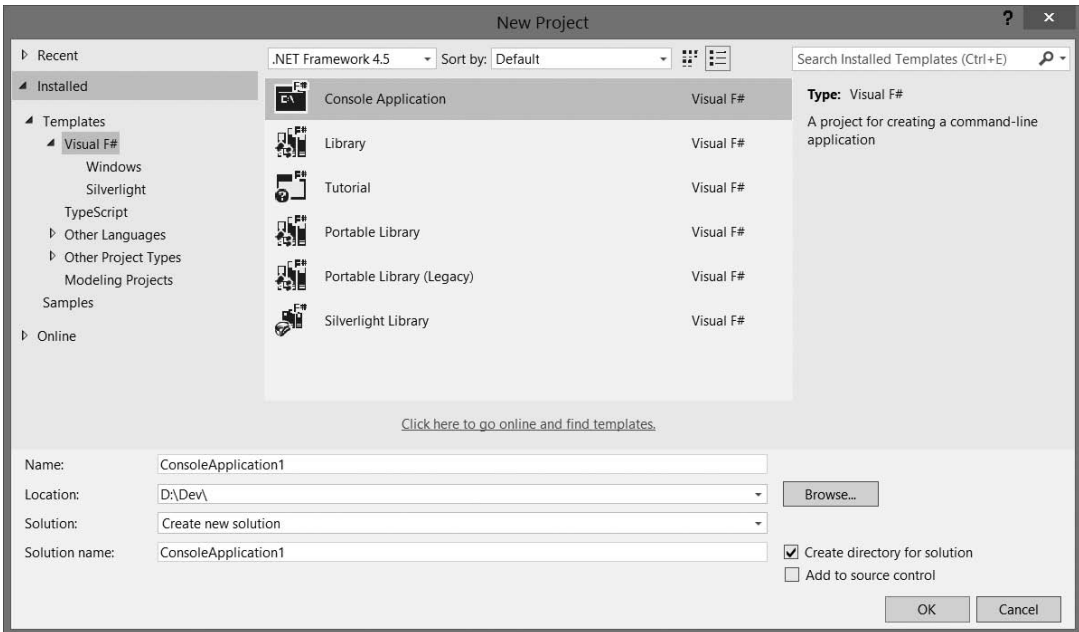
New Project

?

×

▷ Recent

◢ Installed

◢ Templates

◢ Visual F#

Windows

Silverlight

TypeScript

▷ Other Languages

▷ Other Project Types

Modeling Projects

Samples

▷ Online

.NET Framework 4.5

Sort by: Default

| | |
|---|---|
| Console Application | Visual F# |
| Library | Visual F# |
| Tutorial | Visual F# |
| Portable Library | Visual F# |
| Portable Library (Legacy) | Visual F# |
| Silverlight Library | Visual F# |

Click here to go online and find templates.

Search Installed Templates (Ctrl+E)

Type: Visual F#

A project for creating a command-line application

Name: ConsoleApplication1

Location: D:\Dev\

Browse...

Solution: Create new solution

Solution name: ConsoleApplication1

Create directory for solution

Add to source control

OK

Cancel